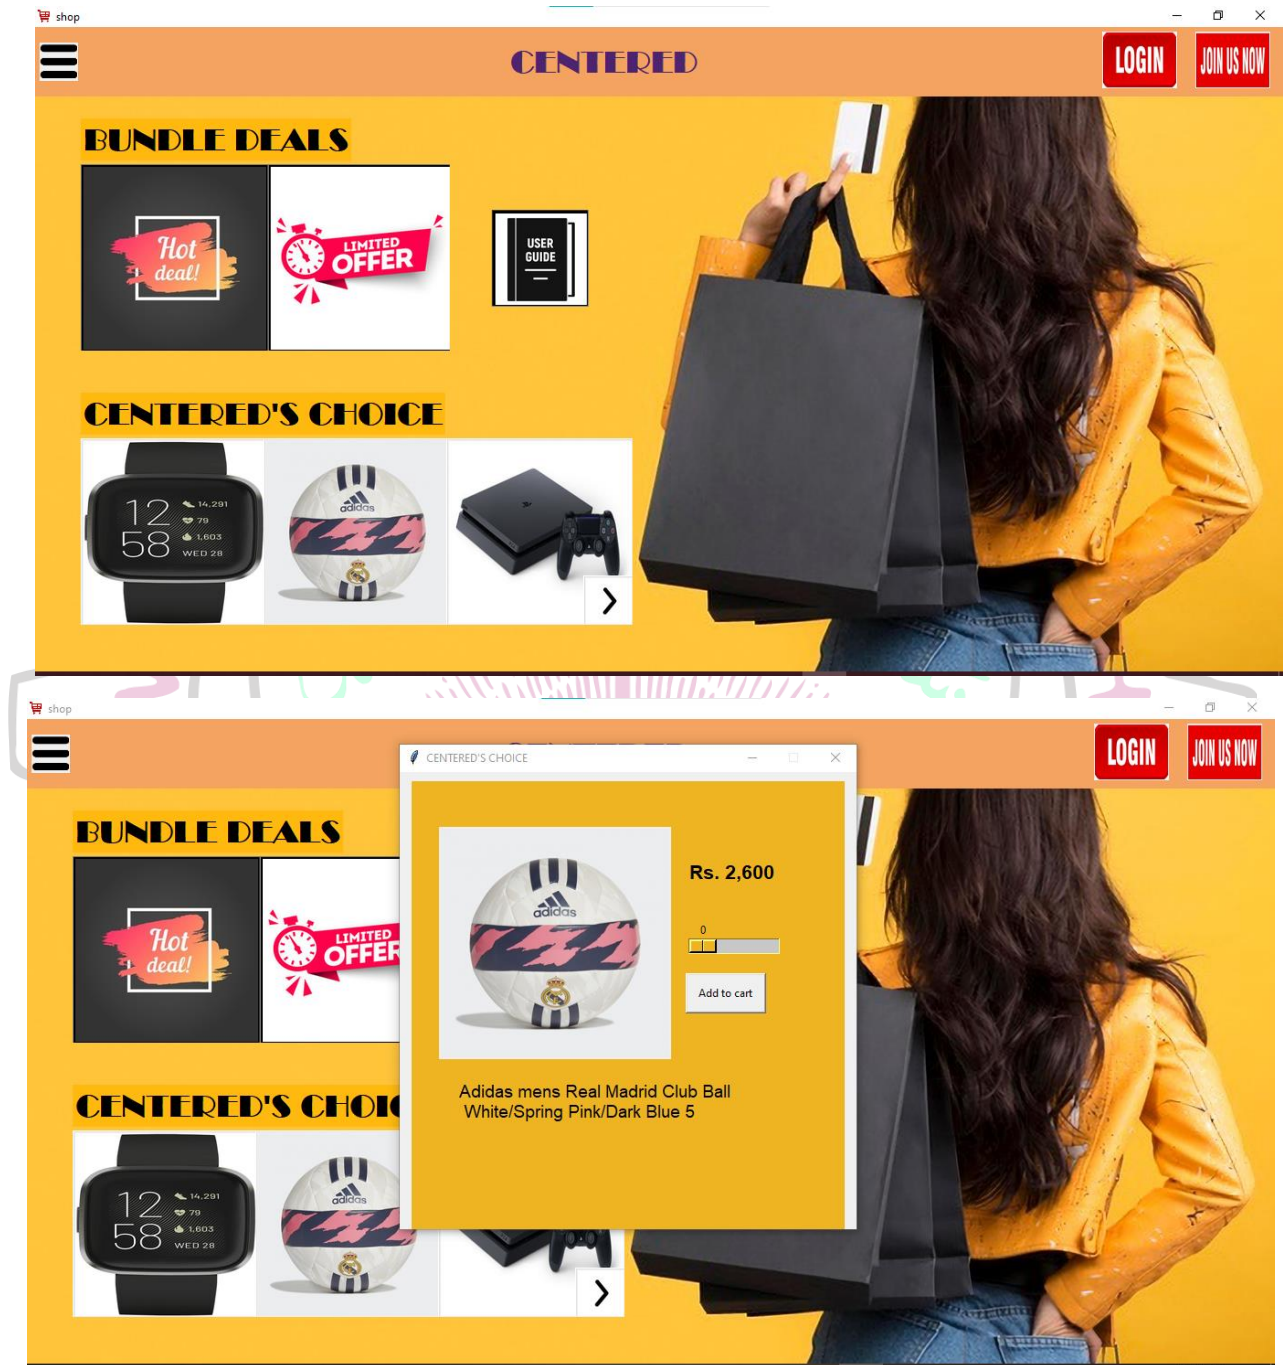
shop

CENTERED

LOGIN

JOIN US NOW

BUNDLE DEALS

Hot deal!

LIMITED OFFER

USER GUIDE

CENTERED'S CHOICE

12 58 14,291 79 1,603 WED 28

adidas

shop

LOGIN

JOIN US NOW

BUNDLE DEALS

Hot deal!

LIMITED OFFER

CENTERED'S CHOIC

12 58 14,291 79 1,603 WED 28

adidas

CENTERED'S CHOICE

adidas

Rs. 2,600

0

Add to cart

Adidas mens Real Madrid Club Ball White/Spring Pink/Dark Blue 5